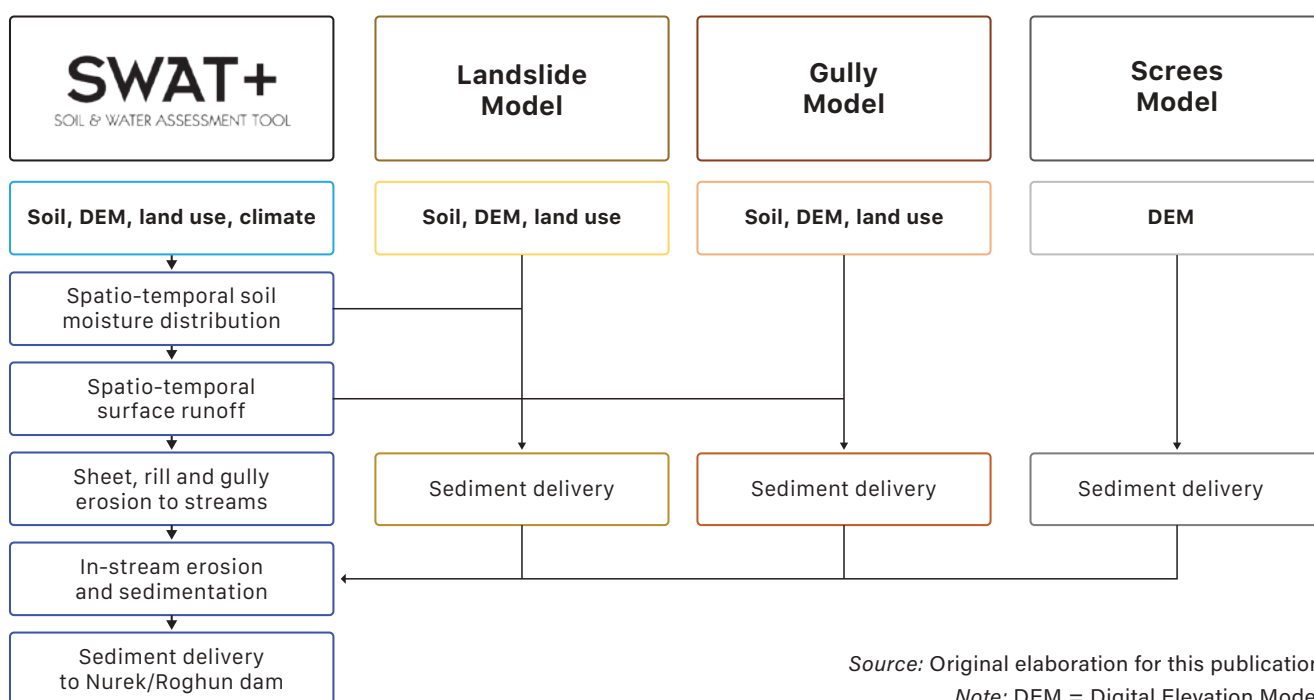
SWAT+
SOIL & WATER ASSESSMENT TOOL

Landslide Model

Gully Model

Screes Model

Soil, DEM, land use, climate

Soil, DEM, land use

Soil, DEM, land use

DEM

Spatio-temporal soil moisture distribution

Spatio-temporal surface runoff

Sheet, rill and gully erosion to streams

In-stream erosion and sedimentation

Sediment delivery to Nurek/Roghun dam

Sediment delivery

Sediment delivery

Sediment delivery

*Source:* Original elaboration for this publicatio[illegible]

*Note:* DEM = Digital Elevation Mode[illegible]